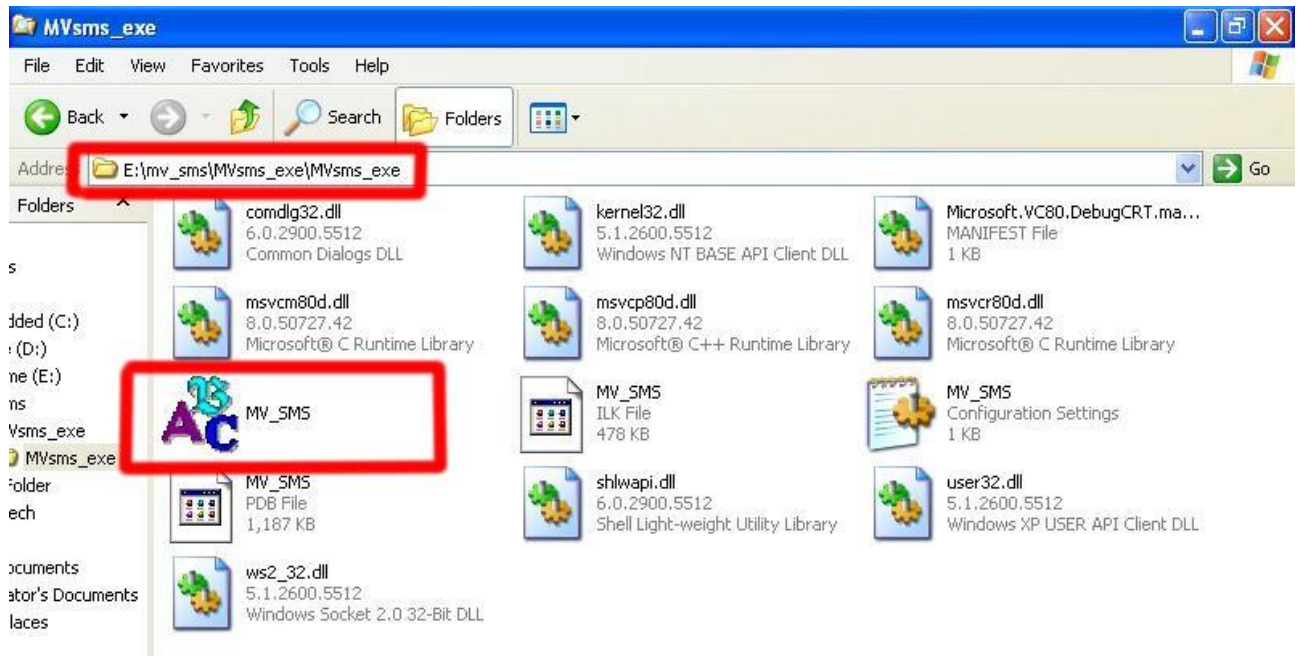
MVsms_exe

File Edit View Favorites Tools Help

Back Search Folders

Addres E:\mv_sms\MVsms_exe\MVsms_exe Go

Folders

s
dded (C:)
(D:)
ne (E:)
ns
Vsms_exe
MVsms_exe
Folder
ech
ocuments
ator's Documents
laces

comdlg32.dll
6.0.2900.5512
Common Dialogs DLL

kernel32.dll
5.1.2600.5512
Windows NT BASE API Client DLL

Microsoft.VC80.DebugCRT.ma...
MANIFEST File
1 KB

msvcm80d.dll
8.0.50727.42
Microsoft® C Runtime Library

msvcp80d.dll
8.0.50727.42
Microsoft® C++ Runtime Library

msvcr80d.dll
8.0.50727.42
Microsoft® C Runtime Library

MV_SMS

MV_SMS
ILK File
478 KB

MV_SMS
Configuration Settings
1 KB

MV_SMS
PDB File
1,187 KB

shlwapi.dll
6.0.2900.5512
Shell Light-weight Utility Library

user32.dll
5.1.2600.5512
Windows XP USER API Client DLL

ws2_32.dll
5.1.2600.5512
Windows Socket 2.0 32-Bit DLL